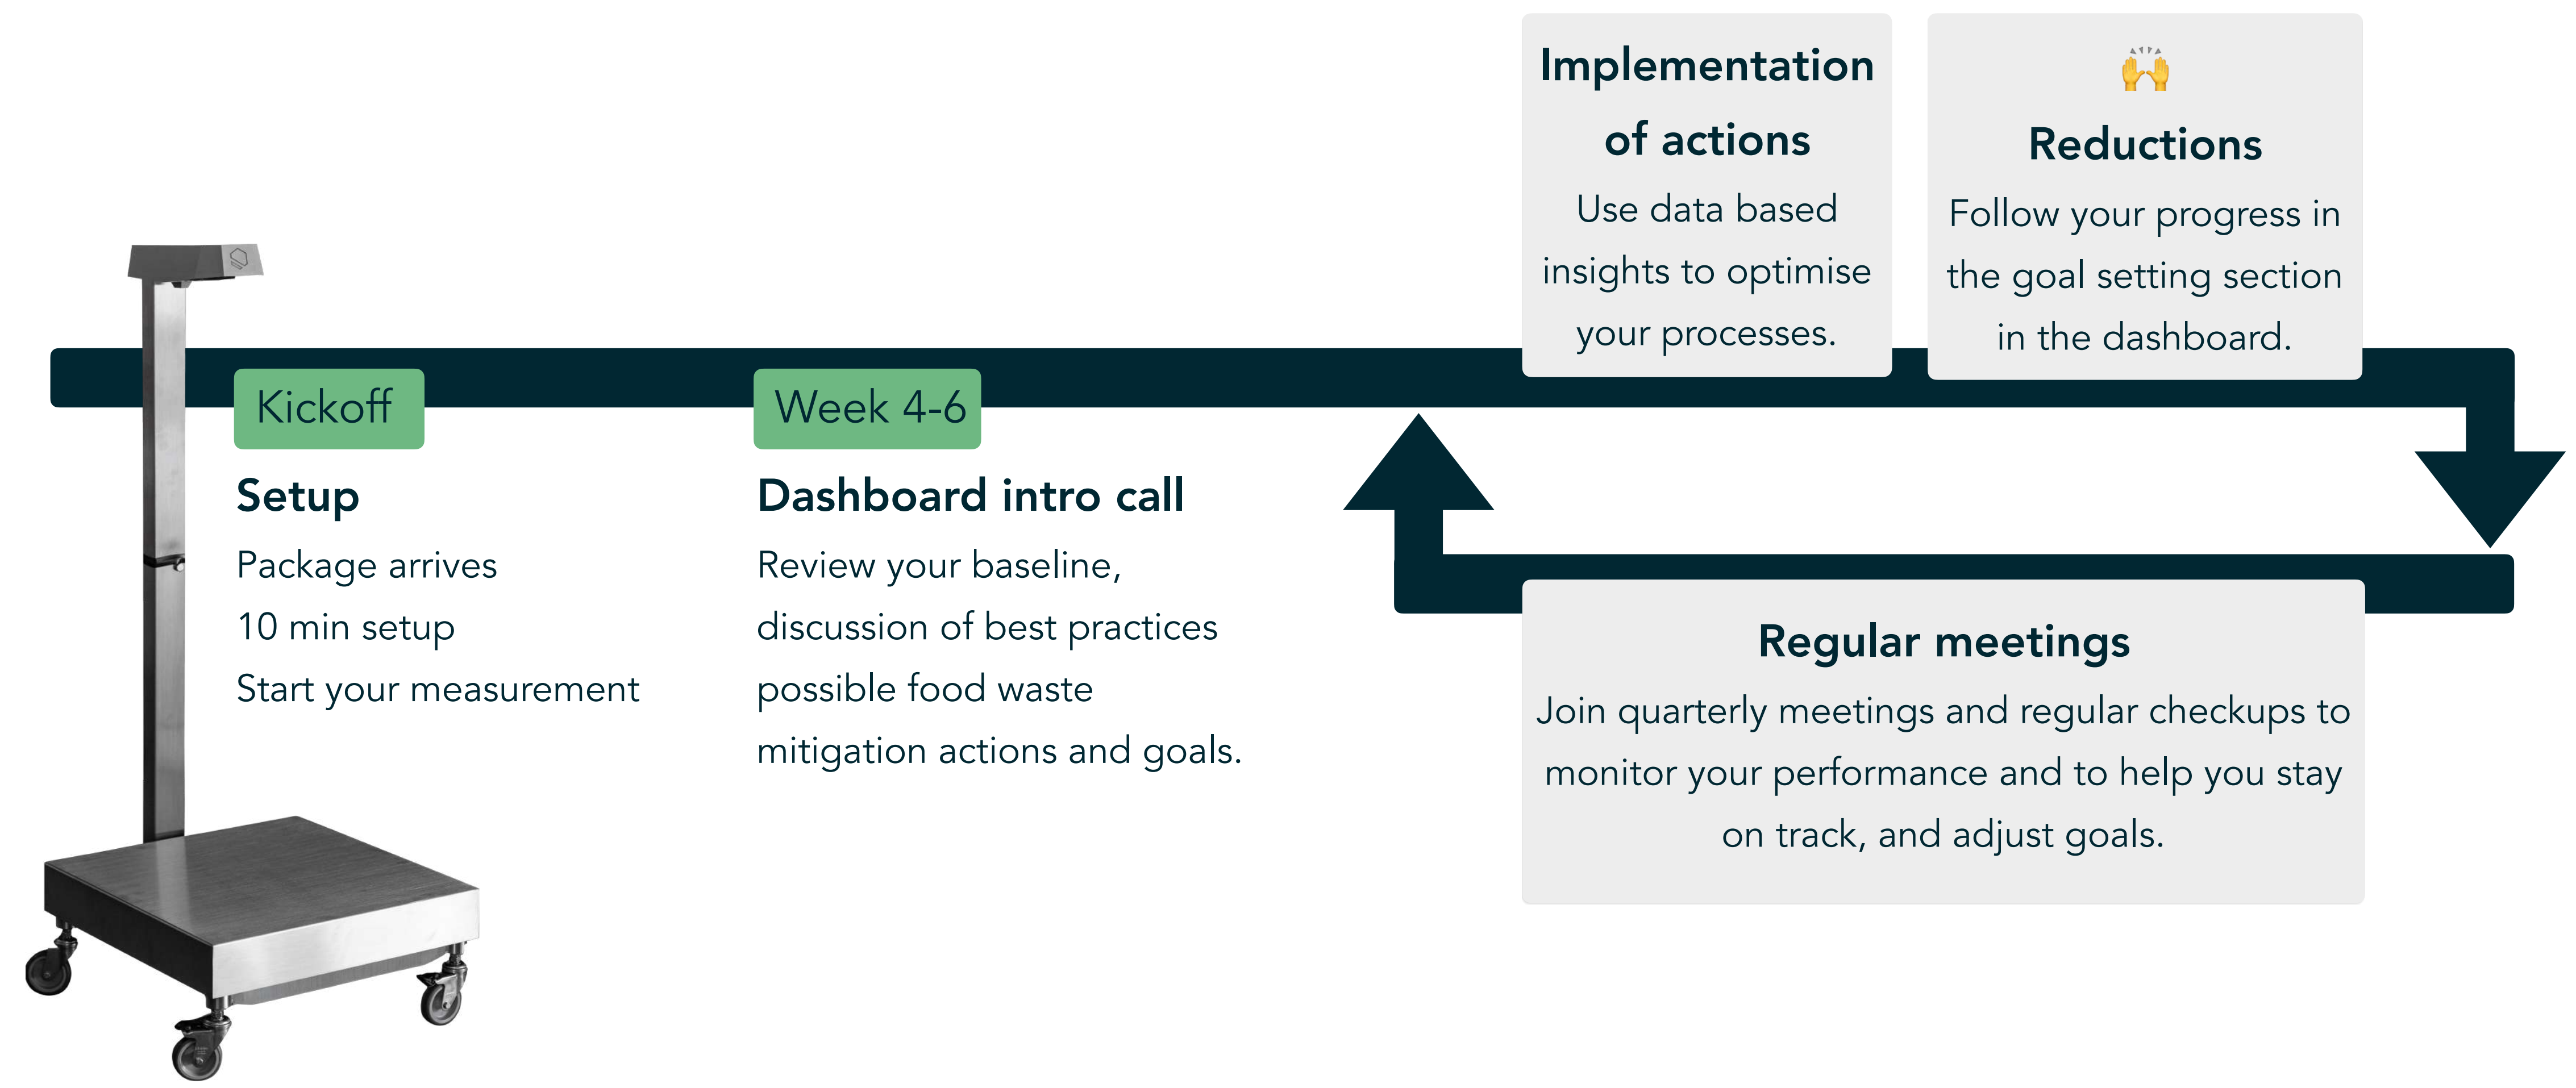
Kickoff

Setup

Package arrives
10 min setup
Start your measurement

Week 4-6

Dashboard intro call

Review your baseline, discussion of best practices possible food waste mitigation actions and goals.

Implementation of actions

Use data based insights to optimise your processes.

🙌

Reductions

Follow your progress in the goal setting section in the dashboard.

Regular meetings

Join quarterly meetings and regular checkups to monitor your performance and to help you stay on track, and adjust goals.